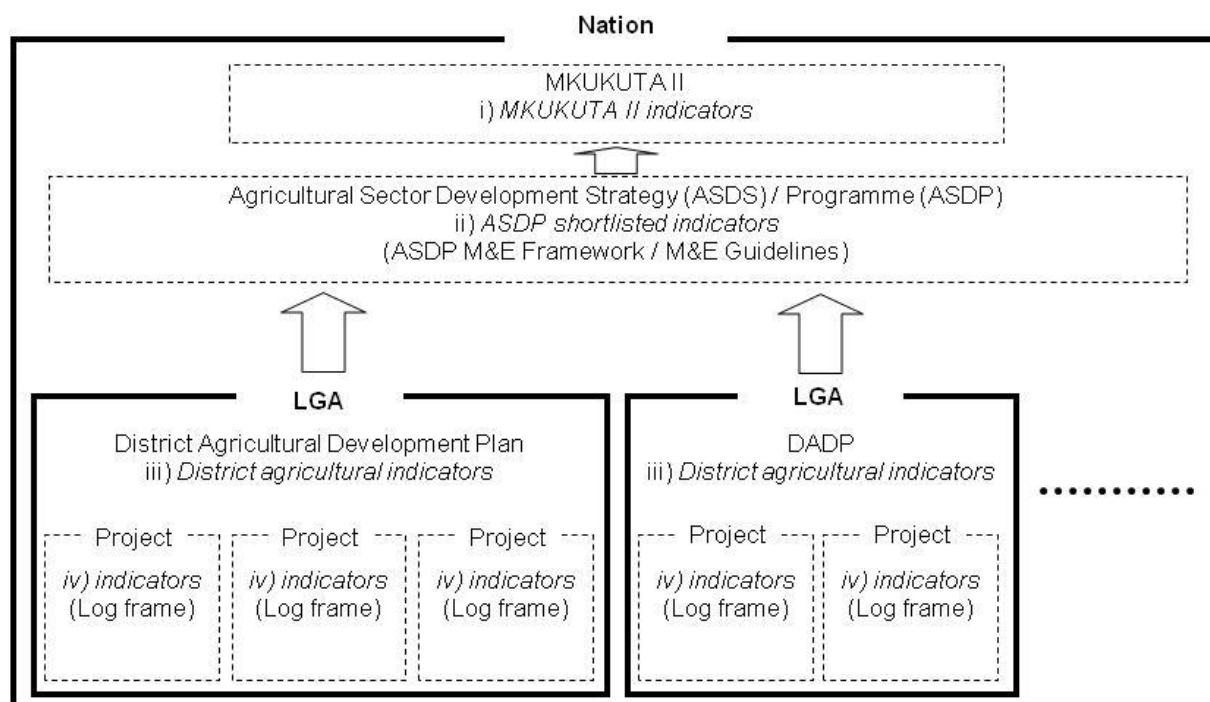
Nation

MKUKUTA II
i) MKUKUTA II indicators

Agricultural Sector Development Strategy (ASDS) / Programme (ASDP)
ii) ASDP shortlisted indicators
(ASDP M&E Framework / M&E Guidelines)

LGA

District Agricultural Development Plan
iii) District agricultural indicators

Project
iv) indicators
(Log frame)

Project
iv) indicators
(Log frame)

Project
iv) indicators
(Log frame)

LGA

DADP
iii) District agricultural indicators

Project
iv) indicators
(Log frame)

Project
iv) indicators
(Log frame)

..........